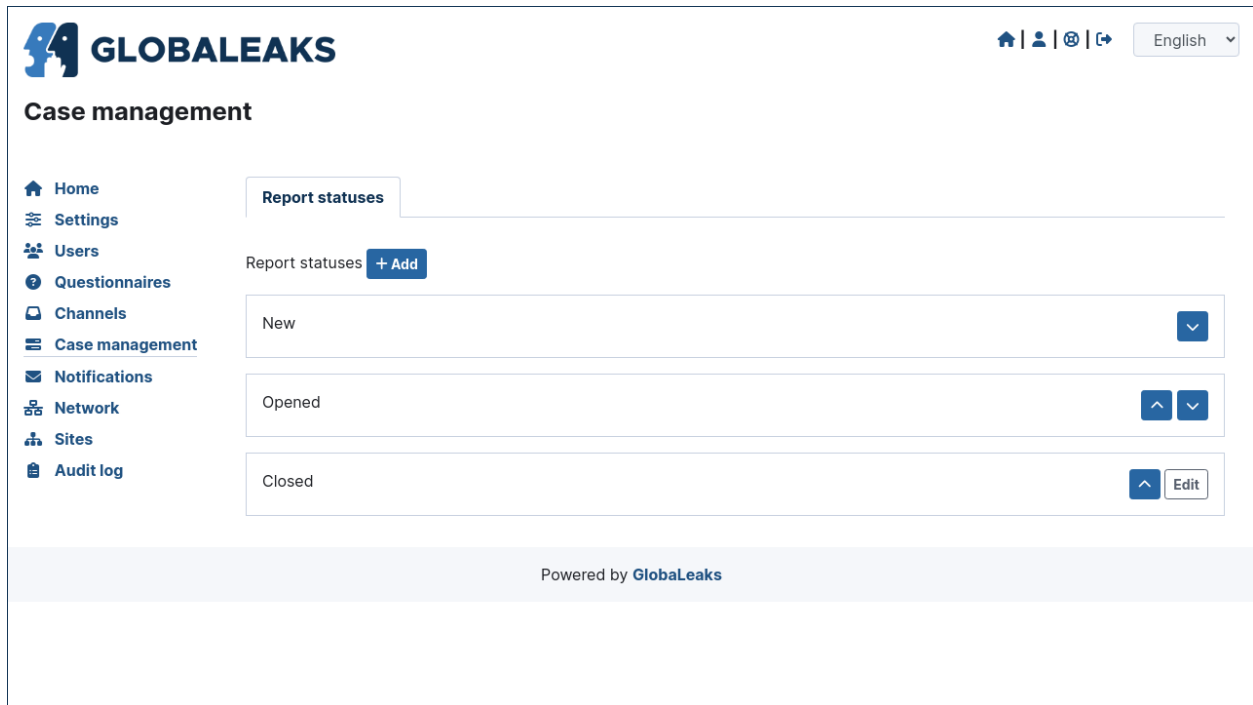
GLOBALEAKS

English

Case management

Home
Settings
Users
Questionnaires
Channels
Case management
Notifications
Network
Sites
Audit log

Report statuses

Report statuses + Add

New

Opened

Closed

Edit

Powered by GlobaLeaks